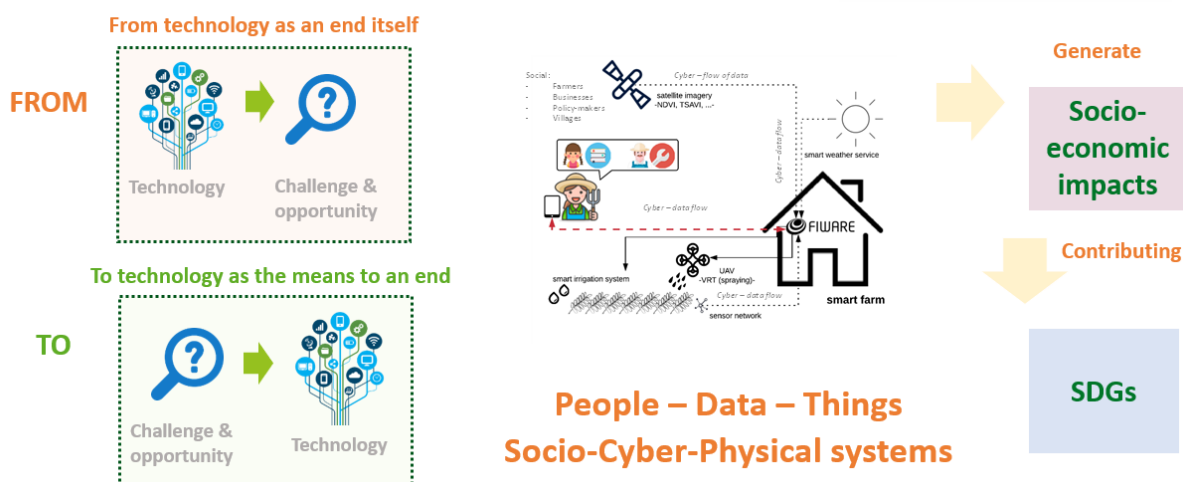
From technology as an end itself

FROM

Technology

Challenge & opportunity

To technology as the means to an end

TO

Challenge & opportunity

Technology

Social:
- Farmers
- Businesses
- Policy-makers
- Villages

satellite imagery
-NDVI, TSAVI, ...-

Cyber – flow of data

Cyber – data flow

smart weather service

Cyber – data flow

FIWARE

smart irrigation system

UAV
-VRT (spraying)-

Cyber – data flow

sensor network

smart farm

People – Data – Things
Socio-Cyber-Physical systems

Generate

Socio-economic impacts

Contributing

SDGs